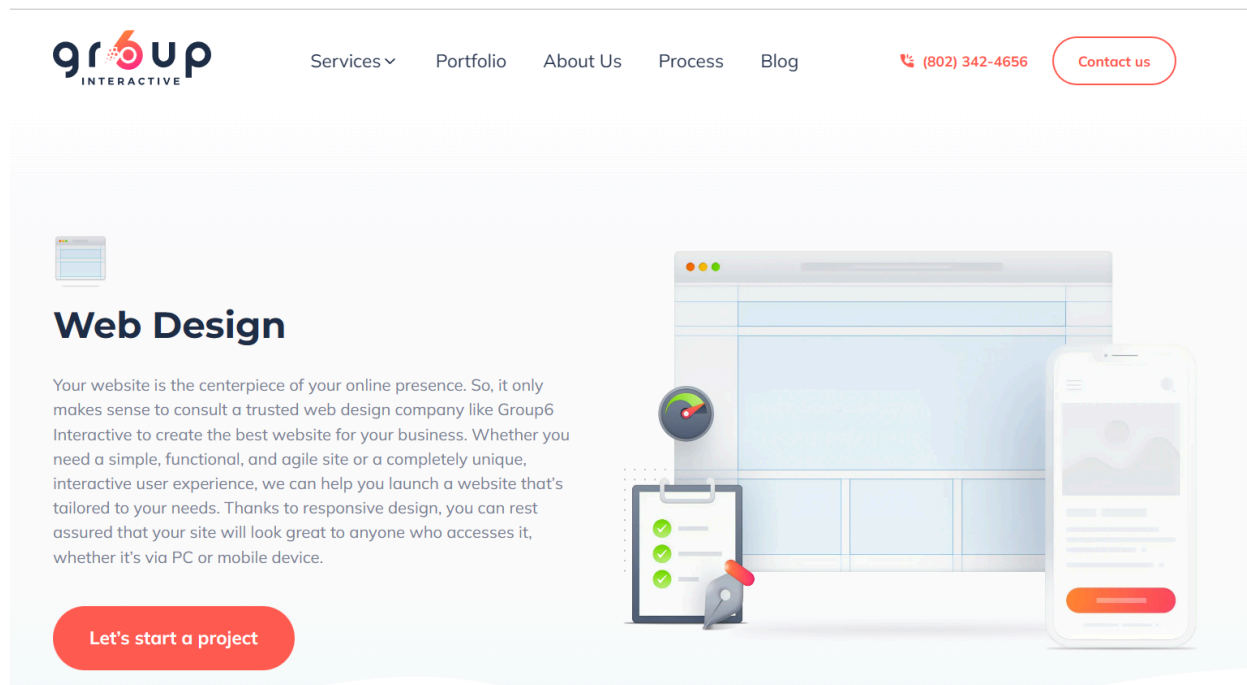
gr6up
INTERACTIVE

Services Portfolio About Us Process Blog

(802) 342-4656

Contact us

Web Design

Your website is the centerpiece of your online presence. So, it only makes sense to consult a trusted web design company like Group6 Interactive to create the best website for your business. Whether you need a simple, functional, and agile site or a completely unique, interactive user experience, we can help you launch a website that's tailored to your needs. Thanks to responsive design, you can rest assured that your site will look great to anyone who accesses it, whether it's via PC or mobile device.

Let's start a project